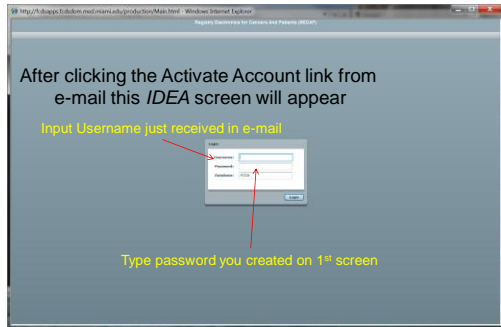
http://fcdsapps.fcdsdom.med.miami.edu/production/Main.html - Windows Internet Explorer

Registry Electronics for Cancers and Patients (RECAP)

After clicking the Activate Account link from e-mail this *IDEA* screen will appear

Input Username just received in e-mail

Login

Username:

Password:

Database: FCDS

Login

Type password you created on 1$^{st}$ screen